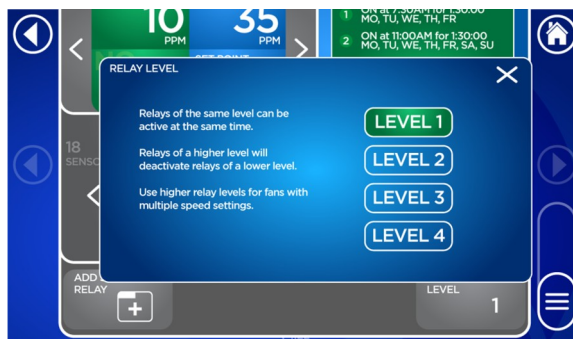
10 PPM
35 PPM
SET POINT
1 ON at 7:30AM for 1:30:00 MO, TU, WE, TH, FR
2 ON at 11:00AM for 1:30:00 MO, TU, WE, TH, FR, SA, SU

RELAY LEVEL

Relays of the same level can be active at the same time.

Relays of a higher level will deactivate relays of a lower level.

Use higher relay levels for fans with multiple speed settings.

LEVEL 1
LEVEL 2
LEVEL 3
LEVEL 4

18 SENSO

ADD RELAY

LEVEL 1